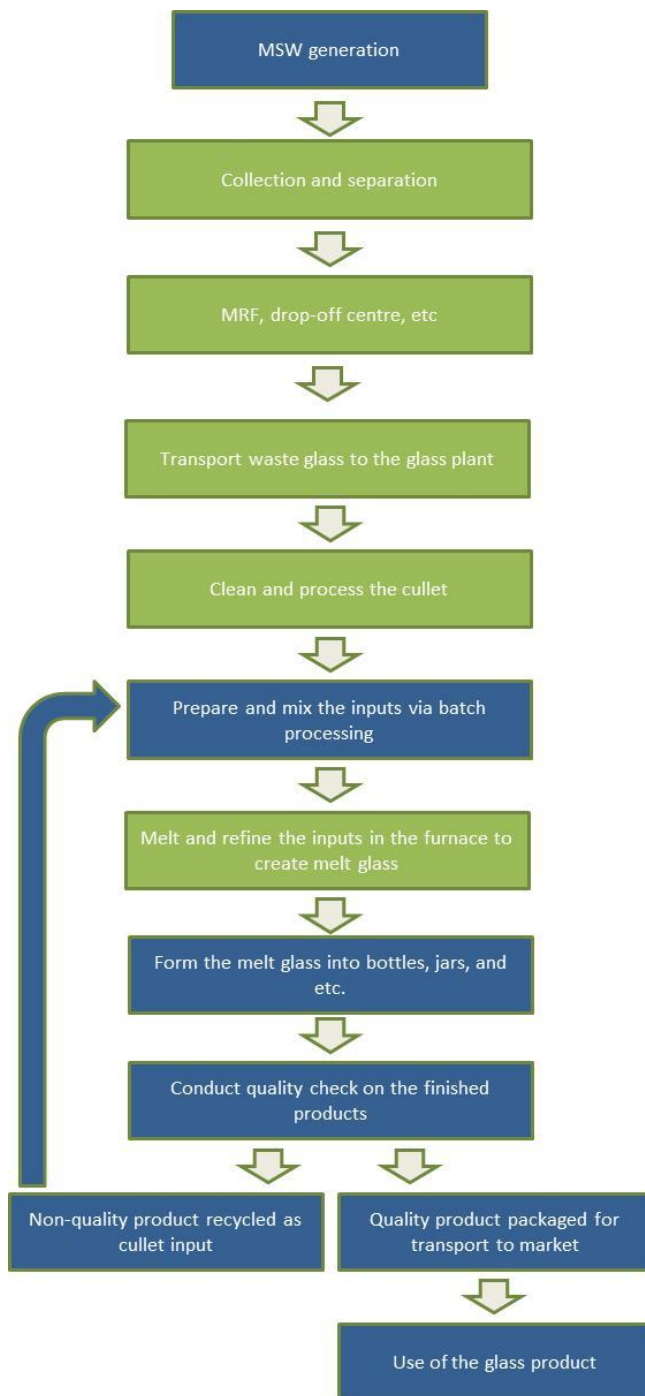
MSW generation

Collection and separation

MRF, drop-off centre, etc

Transport waste glass to the glass plant

Clean and process the cullet

Prepare and mix the inputs via batch processing

Melt and refine the inputs in the furnace to create melt glass

Form the melt glass into bottles, jars, and etc.

Conduct quality check on the finished products

Non-quality product recycled as cullet input

Quality product packaged for transport to market

Use of the glass product